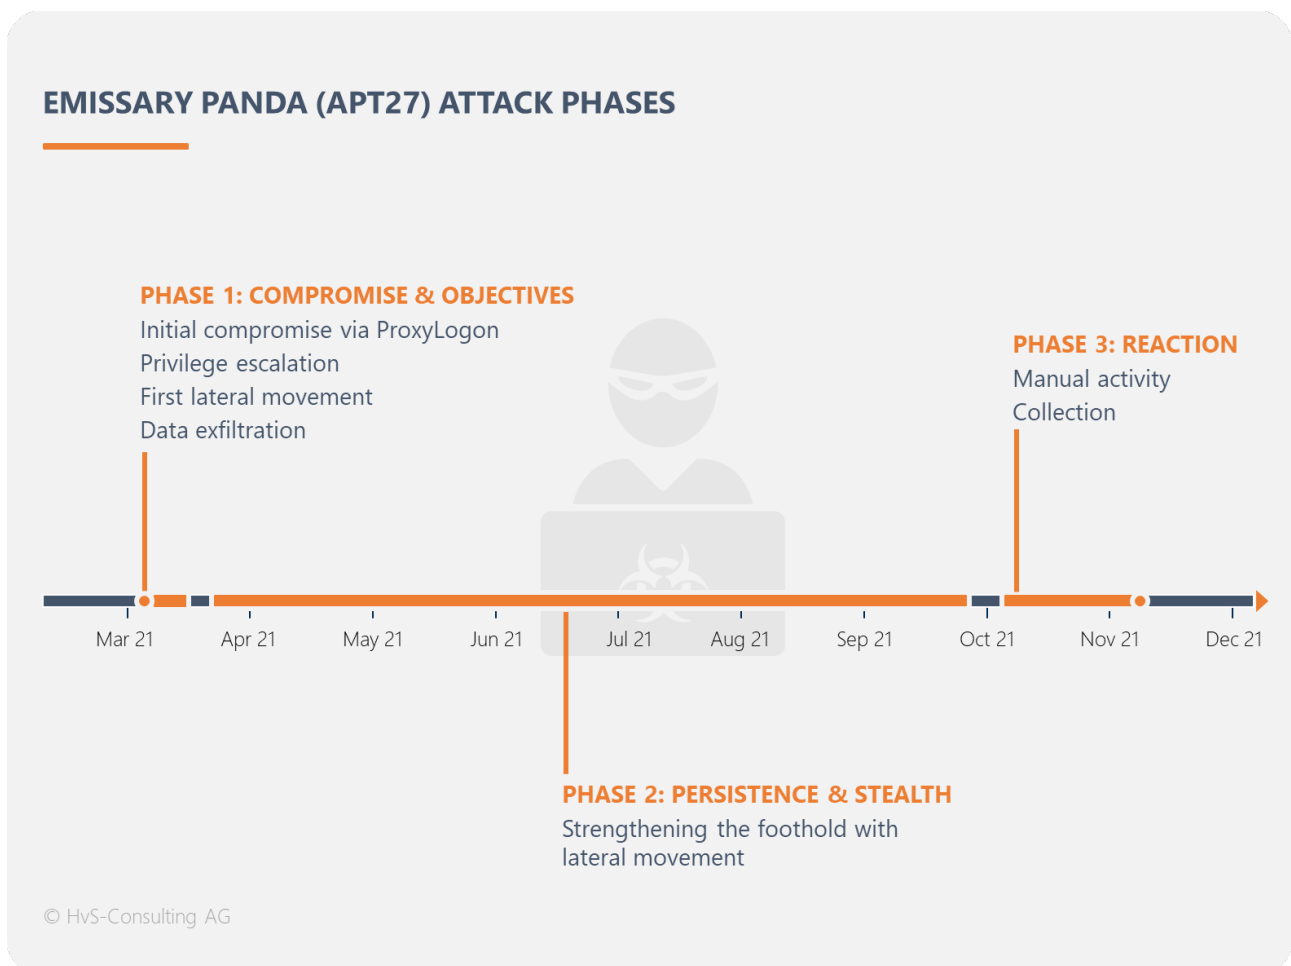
EMISSARY PANDA (APT27) ATTACK PHASES

PHASE 1: COMPROMISE & OBJECTIVES
Initial compromise via ProxyLogon
Privilege escalation
First lateral movement
Data exfiltration

PHASE 3: REACTION
Manual activity
Collection

Mar 21
Apr 21
May 21
Jun 21
Jul 21
Aug 21
Sep 21
Oct 21
Nov 21
Dec 21

PHASE 2: PERSISTENCE & STEALTH
Strengthening the foothold with lateral movement

© HvS-Consulting AG